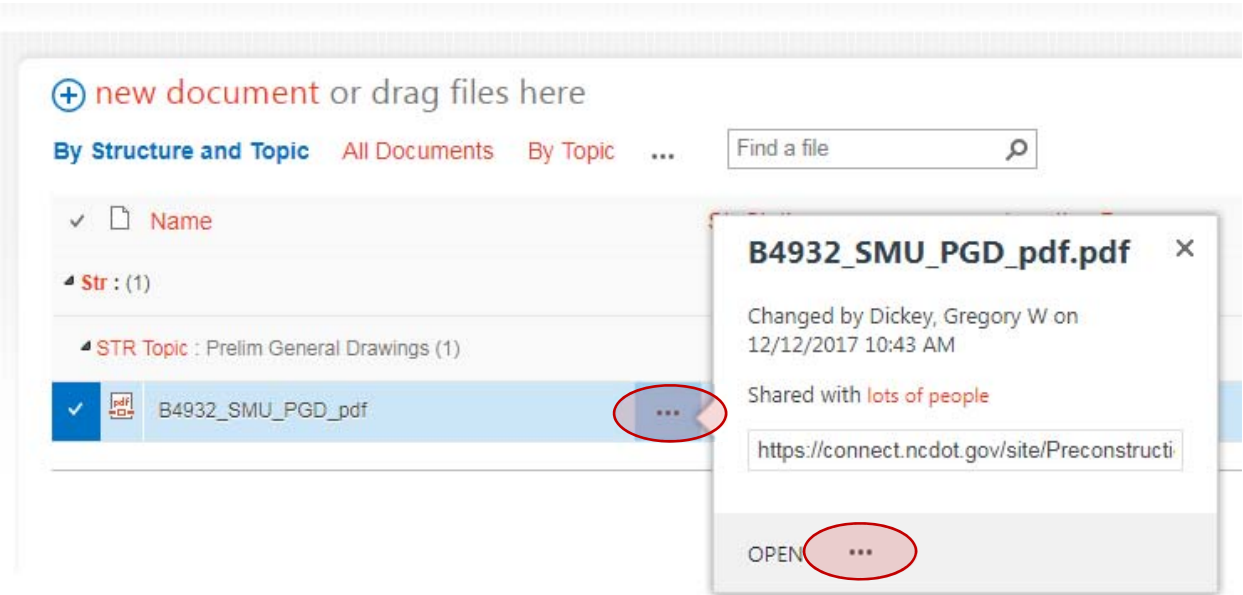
new document or drag files here

By Structure and Topic All Documents By Topic ...

Find a file

✓ Name

Str : (1)

STR Topic : Prelim General Drawings (1)

✓ pdf B4932_SMU_PGD_pdf ...

B4932_SMU_PGD_pdf.pdf ×

Changed by Dickey, Gregory W on 12/12/2017 10:43 AM

Shared with lots of people

https://connect.ncdot.gov/site/Preconstructi

OPEN ...